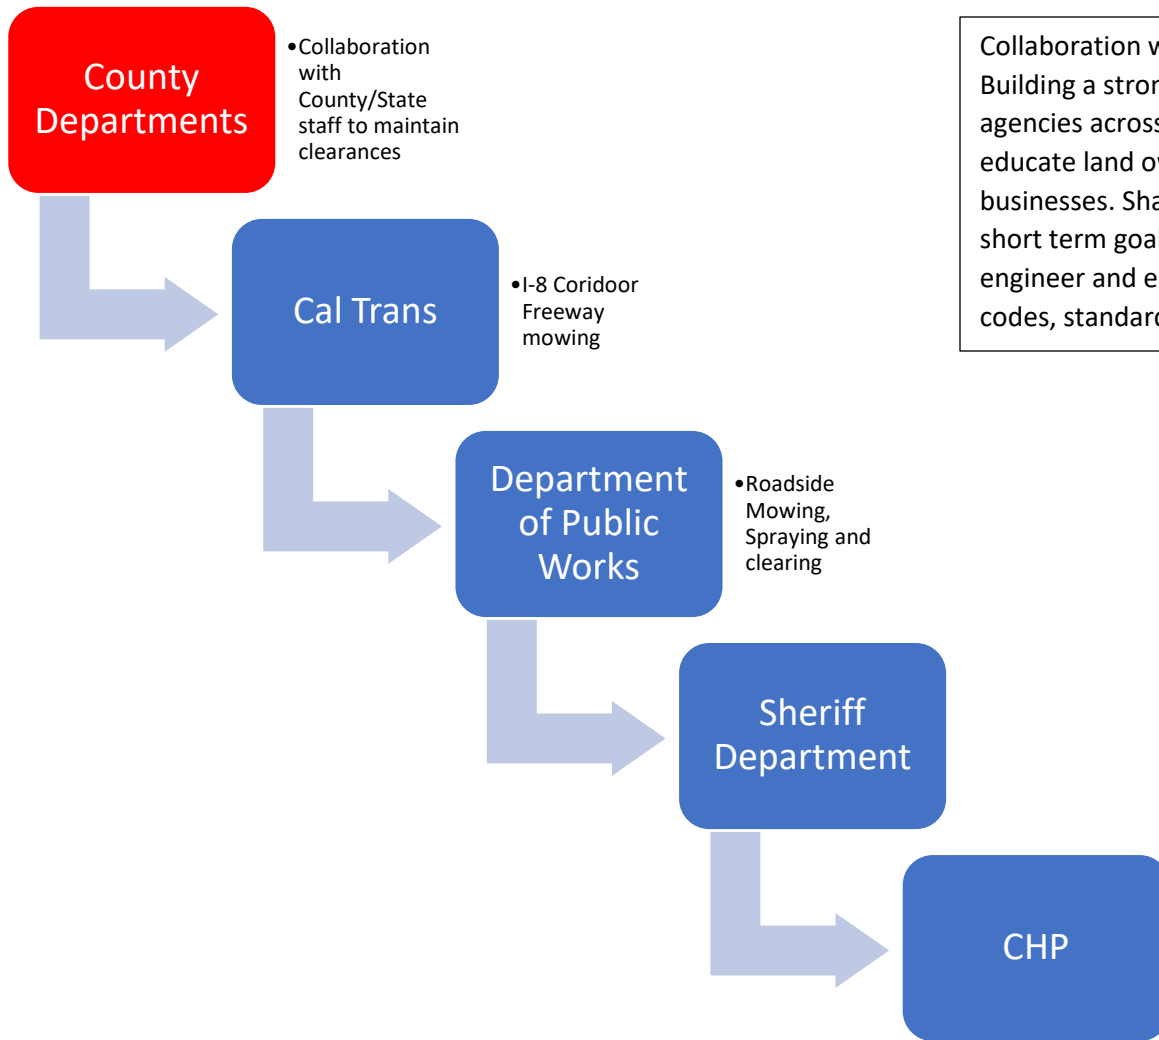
County Departments

• Collaboration with County/State staff to maintain clearances

Cal Trans

• I-8 Coridoor Freeway mowing

Department of Public Works

• Roadside Mowing, Spraying and clearing

Sheriff Department

CHP

Collaboration w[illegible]
Building a stron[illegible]
agencies across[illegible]
educate land ow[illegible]
businesses. Sha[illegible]
short term goa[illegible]
engineer and e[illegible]
codes, standard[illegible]